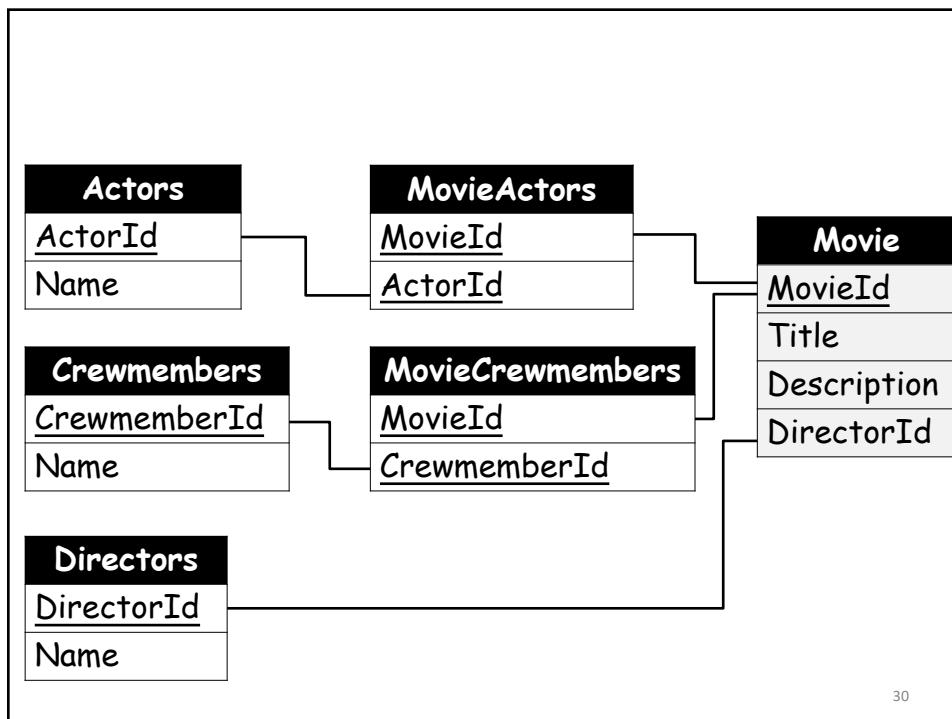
| Actors |
|---|
| ActorId |
| Name |

| MovieActors |
|---|
| MovieId |
| ActorId |

| Movie |
|---|
| MovieId |
| Title |
| Description |
| DirectorId |

| Crewmembers |
|---|
| CrewmemberId |
| Name |

| MovieCrewmembers |
|---|
| MovieId |
| CrewmemberId |

| Directors |
|---|
| DirectorId |
| Name |

30